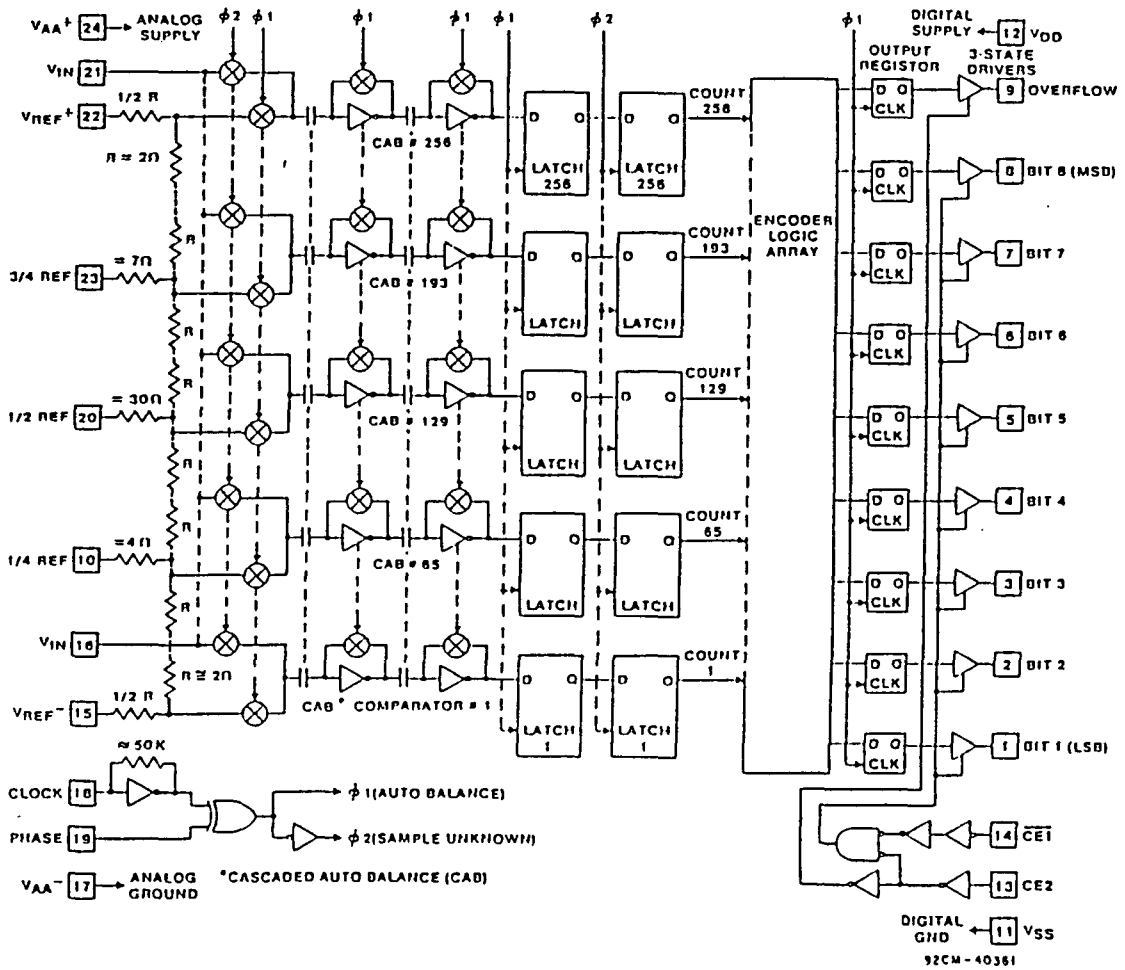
$V_{AA}+$ 24 ANALOG SUPPLY
$\phi 2$ $\phi 1$ $\phi 1$ $\phi 1$ $\phi 1$ $\phi 2$ $\phi 1$
DIGITAL SUPPLY 12 $V_{DD}$
OUTPUT REGISTOR
3-STATE DRIVERS
$V_{IN}$ 21
$V_{REF}+$ 22 1/2 R
R ≅ 2Ω
CAB # 256
D Q LATCH 256
D Q LATCH 256
COUNT 256
9 OVERFLOW
D Q CLK
8 BIT 8 (MSB)
ENCODER LOGIC ARRAY
3/4 REF 23 ≅ 7Ω
R
CAB # 193
D Q LATCH
D Q LATCH
COUNT 193
7 BIT 7
6 BIT 6
1/2 REF 20 ≅ 30Ω
CAB # 129
COUNT 129
5 BIT 5
4 BIT 4
1/4 REF 10 ≅ 4 Ω
CAB # 65
COUNT 65
3 BIT 3
$V_{IN}$ 16
R ≅ 2Ω
CAB* COMPARATOR # 1
D Q LATCH 1
D Q LATCH 1
COUNT 1
2 BIT 2
$V_{REF}-$ 15 1/2 R
1 BIT 1 (LSB)
≈ 50K
CLOCK 18
$\phi$ 1(AUTO BALANCE)
PHASE 19
$\phi$ 2(SAMPLE UNKNOWN)
14 $\overline{CE1}$
13 CE2
$V_{AA}-$ 17 ANALOG GROUND
*CASCADED AUTO BALANCE (CAB)
DIGITAL GND 11 $V_{SS}$
92CM-40361